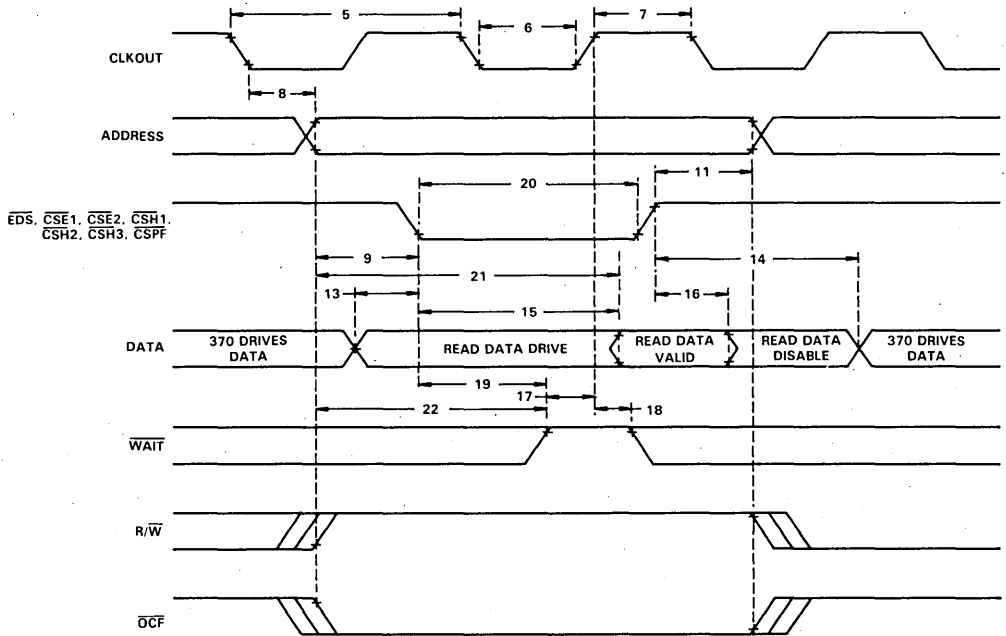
5
6
7
CLKOUT
8
ADDRESS
20
11
$\overline{EDS}$, $\overline{CSE}1$, $\overline{CSE}2$, $\overline{CSH}1$, $\overline{CSH}2$, $\overline{CSH}3$, $\overline{CSPF}$
9
21
14
13
15
16
DATA
370 DRIVES DATA
READ DATA DRIVE
READ DATA VALID
READ DATA DISABLE
370 DRIVES DATA
19
17
22
18
$\overline{WAIT}$
R/$\overline{W}$
$\overline{OCF}$